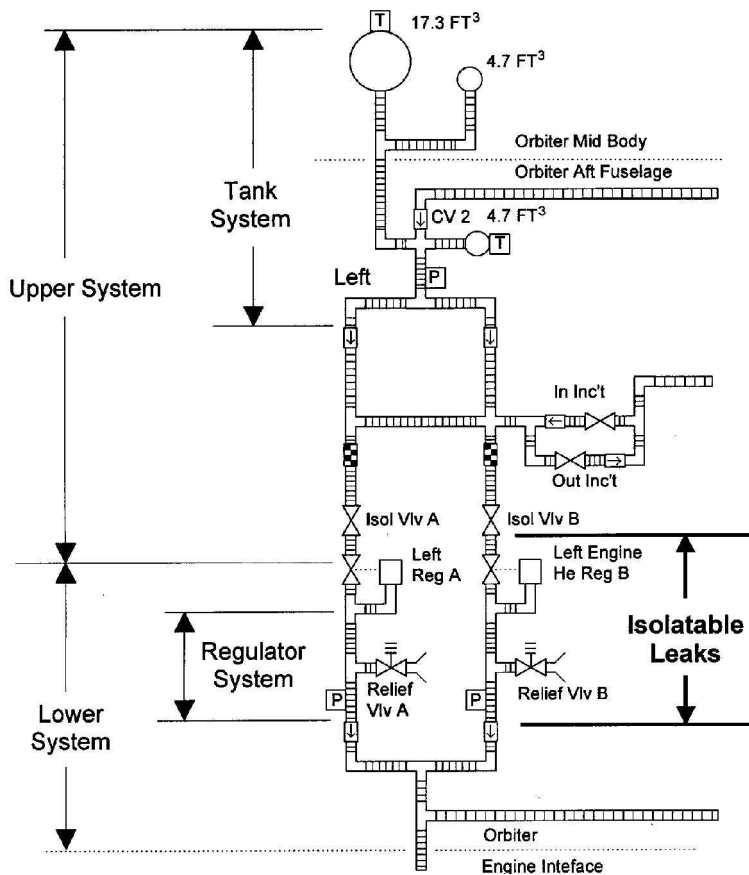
T 17.3 FT$^3$

4.7 FT$^3$

Orbiter Mid Body

Orbiter Aft Fuselage

CV 2 4.7 FT$^3$

T

Tank System

Upper System

Left

P

In Inc't

Out Inc't

Isol Vlv A

Isol Vlv B

Left Reg A

Left Engine He Reg B

Isolatable Leaks

Regulator System

Relief Vlv A

Relief Vlv B

P

P

Lower System

Orbiter

Engine Inteface